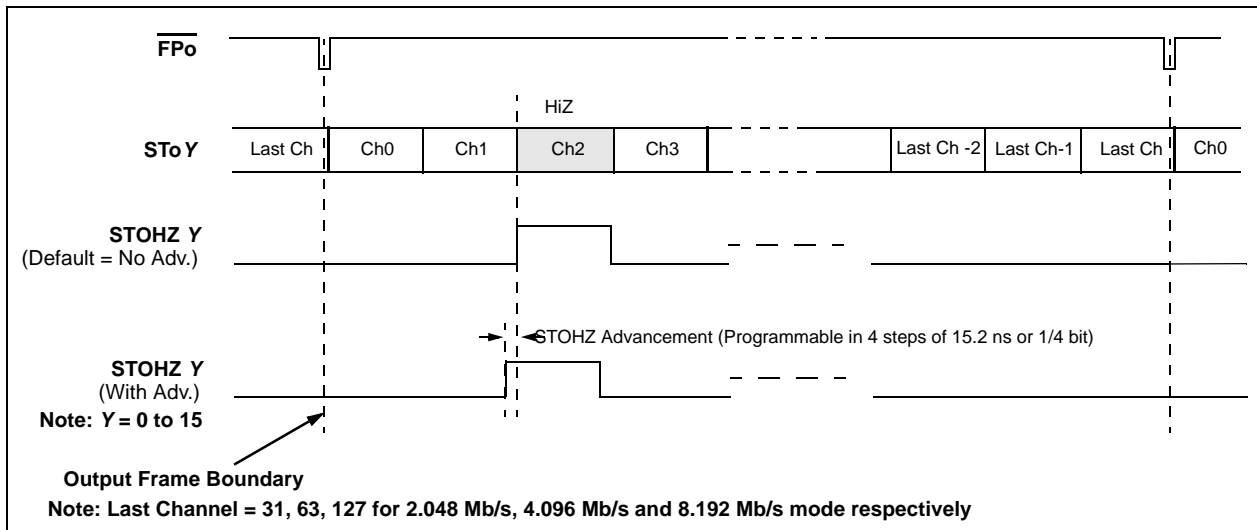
$\overline{\text{FPo}}$

HiZ

STo*Y*

Last Ch | Ch0 | Ch1 | Ch2 | Ch3 | Last Ch -2 | Last Ch-1 | Last Ch | Ch0

STOHZ *Y*
(Default = No Adv.)

STOHZ Advancement (Programmable in 4 steps of 15.2 ns or 1/4 bit)

STOHZ *Y*
(With Adv.)

Note: *Y* = 0 to 15

Output Frame Boundary

Note: Last Channel = 31, 63, 127 for 2.048 Mb/s, 4.096 Mb/s and 8.192 Mb/s mode respectively